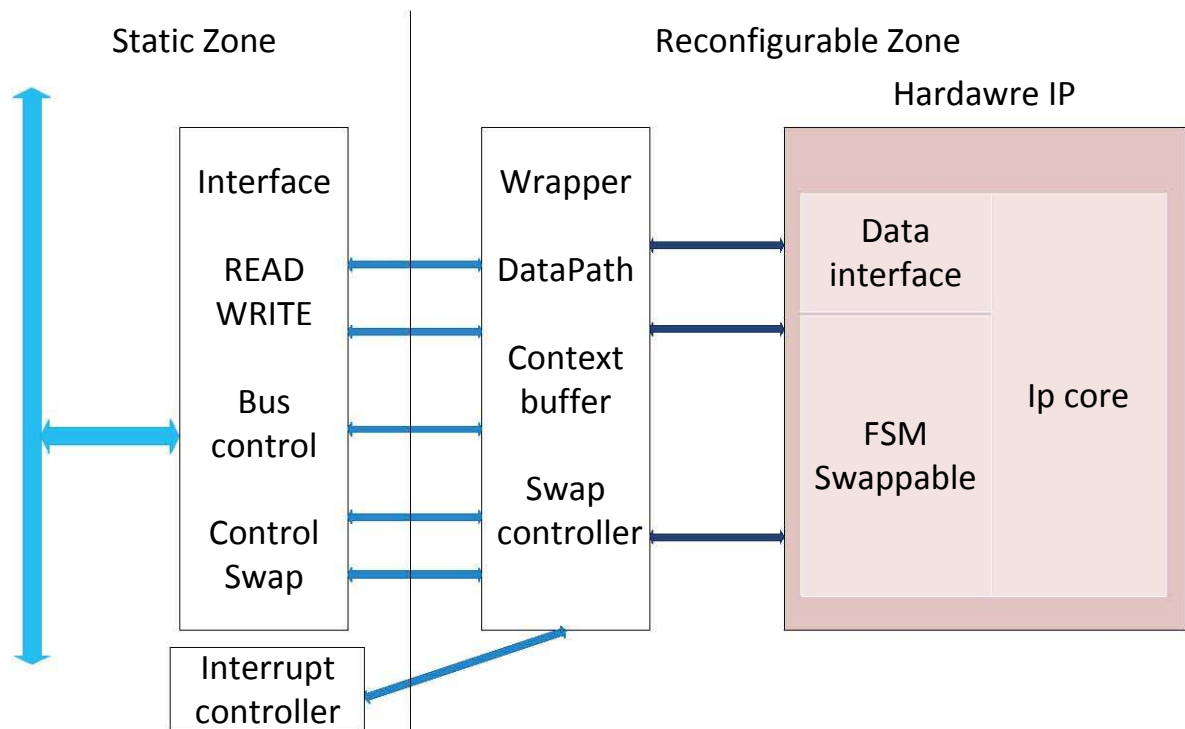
Static Zone

Reconfigurable Zone

Hardawre IP

Interface

READ
WRITE

Bus
control

Control
Swap

Interrupt
controller

Wrapper

DataPath

Context
buffer

Swap
controller

Data
interface

FSM
Swappable

Ip core